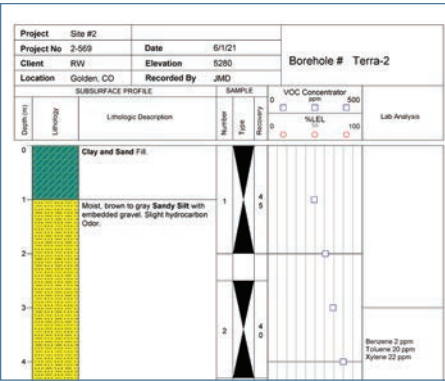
| Project | Site #2 | | |
|---|---|---|---|
| Project No | 2-569 | Date | 6/1/21 |
| Client | RW | Elevation | 5280 |
| Location | Golden, CO | Recorded By | JMD |

Borehole # Terra-2

SUBSURFACE PROFILE

SAMPLE

VOC Concentrator
0 ppm 500
%LEL
0 50 100

Depth (m)

Lithology

Lithologic Description

Number

Type

Recovery

Lab Analysis

0

1

2

3

4

**Clay and Sand** Fill.

Moist, brown to gray **Sandy Silt** with embedded gravel. Slight hydrocarbon Odor.

1

4
5

2

4
0

Benzene 2 ppm
Toluene 20 ppm
Xylene 22 ppm